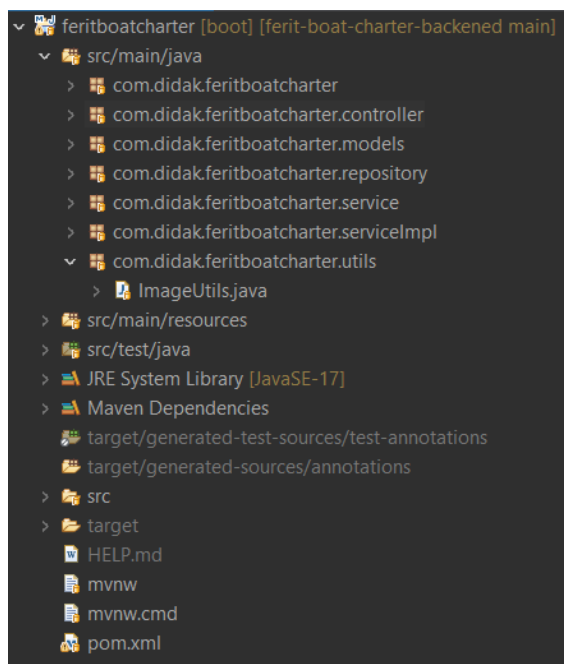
feritboatcharter [boot] [ferit-boat-charter-backened main]
src/main/java
com.didak.feritboatcharter
com.didak.feritboatcharter.controller
com.didak.feritboatcharter.models
com.didak.feritboatcharter.repository
com.didak.feritboatcharter.service
com.didak.feritboatcharter.serviceImpl
com.didak.feritboatcharter.utils
ImageUtils.java
src/main/resources
src/test/java
JRE System Library [JavaSE-17]
Maven Dependencies
target/generated-test-sources/test-annotations
target/generated-sources/annotations
src
target
HELP.md
mvnw
mvnw.cmd
pom.xml